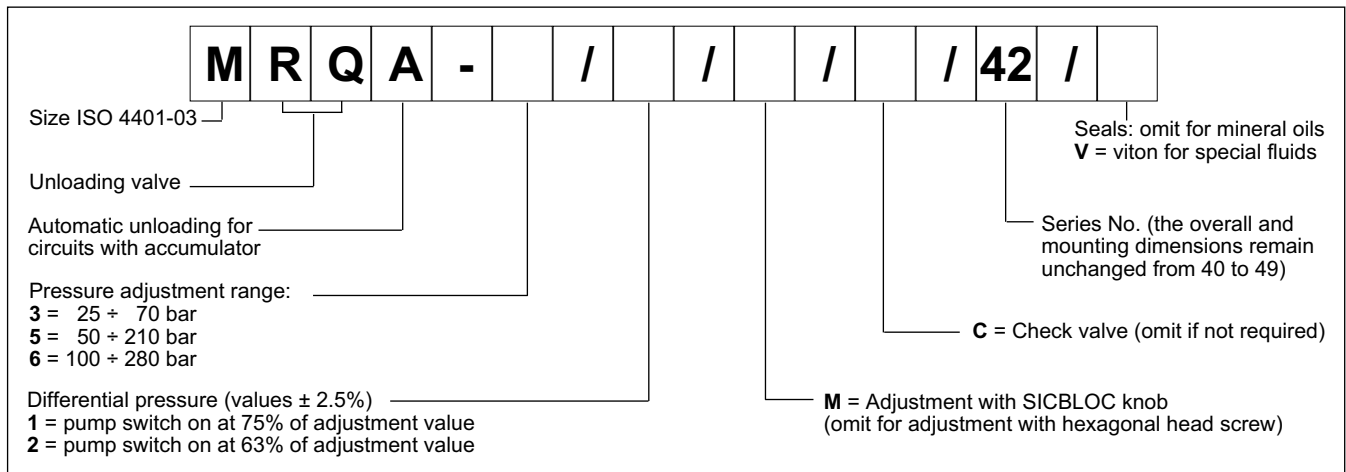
| M | R | Q | A | - |  | / |  | / |  | / |  | / | 42 | / |  |
|---|---|---|---|---|---|---|---|---|---|---|---|---|---|---|---|

Size ISO 4401-03

Unloading valve

Automatic unloading for circuits with accumulator

Pressure adjustment range:
**3** = 25 ÷ 70 bar
**5** = 50 ÷ 210 bar
**6** = 100 ÷ 280 bar

Differential pressure (values ± 2.5%)
**1** = pump switch on at 75% of adjustment value
**2** = pump switch on at 63% of adjustment value

Seals: omit for mineral oils
**V** = viton for special fluids

Series No. (the overall and mounting dimensions remain unchanged from 40 to 49)

**C** = Check valve (omit if not required)

**M** = Adjustment with SICBLOC knob (omit for adjustment with hexagonal head screw)